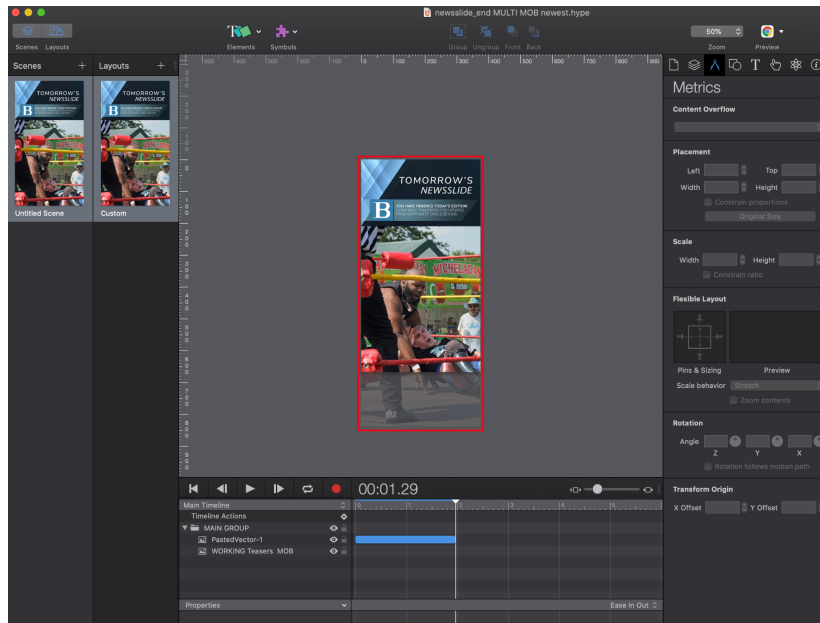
newsslide_end MULTI MOB newest.hype

Scenes Layouts

Elements Symbols

Group Ungroup Front Back

50%

Zoom Preview

Scenes +

Layouts +

TOMORROW'S NEWSSLIDE

Untitled Scene

Custom

500 400 300 200 100 0 100 200 300 400 500 600 700 800 900

TOMORROW'S NEWSSLIDE

B

YOU ARE FINDING TODAY'S EDITION

00:01.29

Main Timeline

Timeline Actions

MAIN GROUP

PastedVector-1

WORKING Teasers MOB

Properties

Ease In Out

Metrics

Content Overflow

Placement

Left Top

Width Height

Constrain proportions

Original Size

Scale

Width Height

Constrain ratio

Flexible Layout

Pins & Sizing Preview

Scale behavior Stretch

Zoom contents

Rotation

Angle

Z Y X

Rotation follows motion path

Transform Origin

X Offset Y Offset